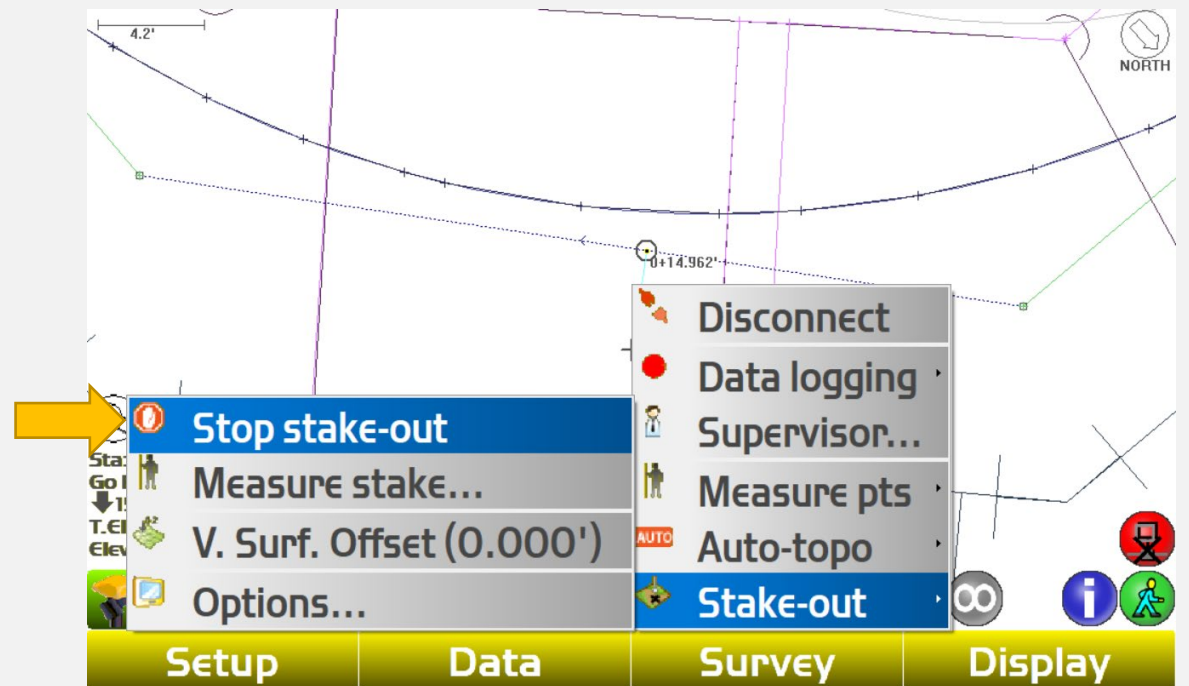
4.2'

NORTH

0+14.962'

Disconnect
Data logging
Supervisor...
Measure pts
AUTO
Auto-topo
Stake-out

Stop stake-out
Measure stake...
V. Surf. Offset (0.000')
Options...

Sta
Go
1
T.El
Elev

Setup
Data
Survey
Display